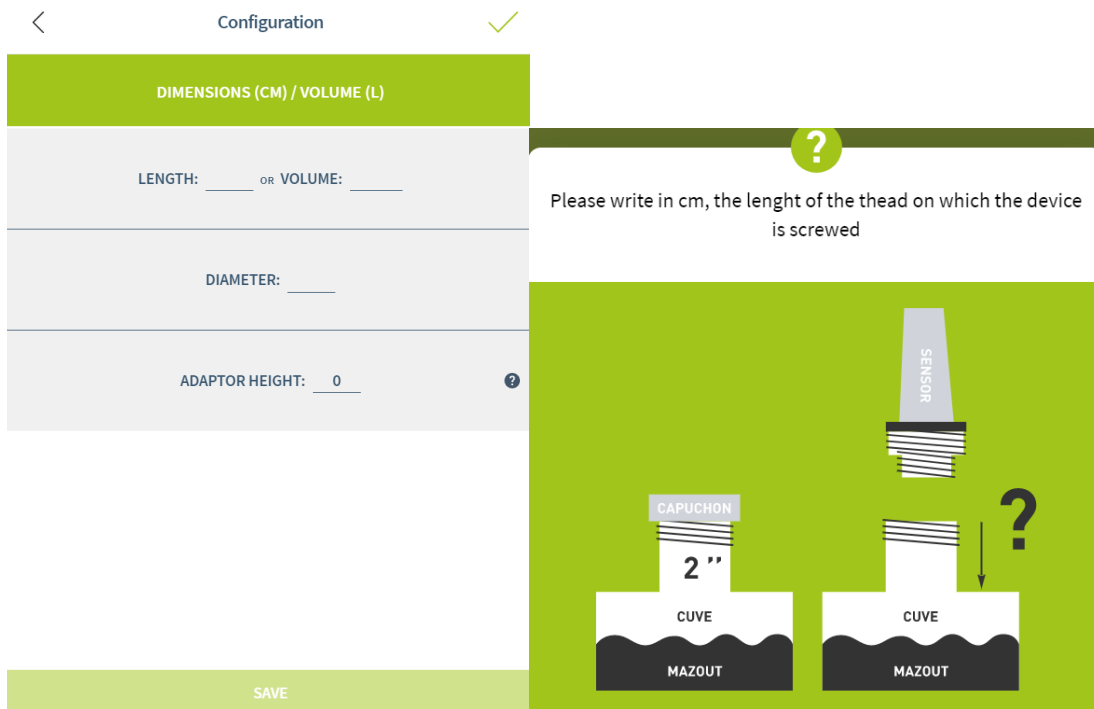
Configuration

DIMENSIONS (CM) / VOLUME (L)

LENGTH: ____ OR VOLUME: ____

DIAMETER: ____

ADAPTOR HEIGHT: 0

?

SAVE

?

Please write in cm, the lenght of the thead on which the device is screwed

SENSOR

CAPUCHON

2 ''

?

CUVE

MAZOUT

CUVE

MAZOUT